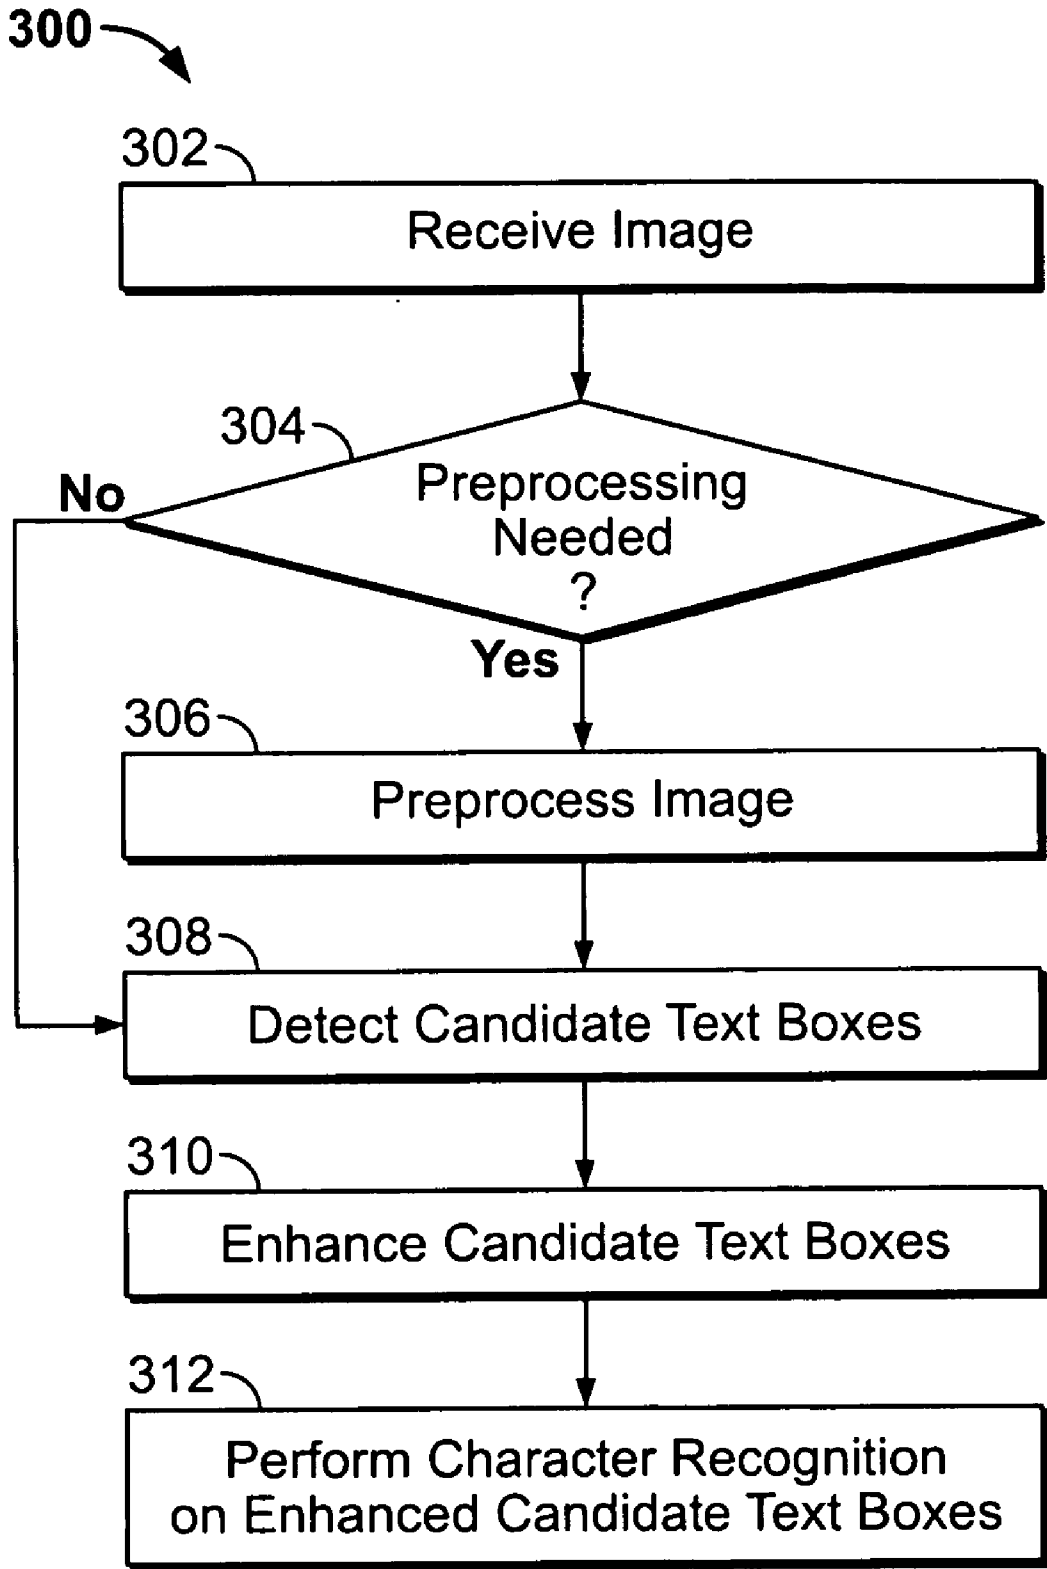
300

302

Receive Image

304

Preprocessing Needed ?

No

Yes

306

Preprocess Image

308

Detect Candidate Text Boxes

310

Enhance Candidate Text Boxes

312

Perform Character Recognition on Enhanced Candidate Text Boxes